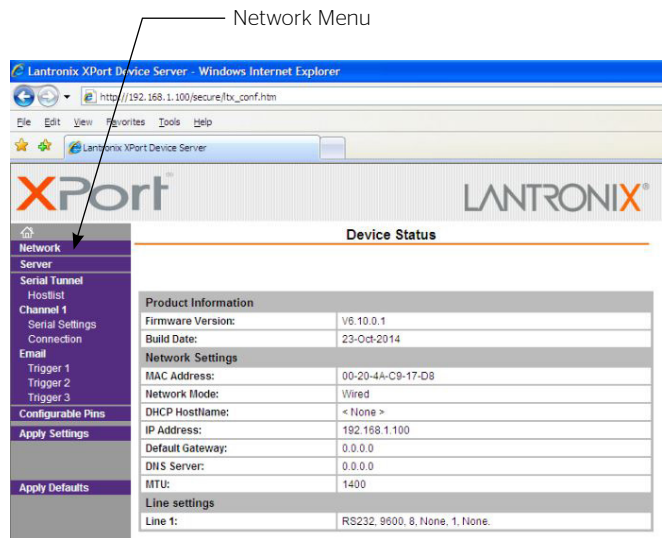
Network Menu

Lantronix XPort Device Server - Windows Internet Explorer

http://192.168.1.100/secure/ltx_conf.htm

File Edit View Favorites Tools Help

Lantronix XPort Device Server

XPort

LANTRONIX

Network
Server
Serial Tunnel
Hostlist
Channel 1
Serial Settings
Connection
Email
Trigger 1
Trigger 2
Trigger 3
Configurable Pins
Apply Settings

Apply Defaults

Device Status

| Product Information | |
|---|---|
| Firmware Version: | V6.10.0.1 |
| Build Date: | 23-Oct-2014 |
| **Network Settings** | |
| MAC Address: | 00-20-4A-C9-17-D8 |
| Network Mode: | Wired |
| DHCP HostName: | < None > |
| IP Address: | 192.168.1.100 |
| Default Gateway: | 0.0.0.0 |
| DNS Server: | 0.0.0.0 |
| MTU: | 1400 |
| **Line settings** | |
| Line 1: | RS232, 9600, 8, None, 1, None. |